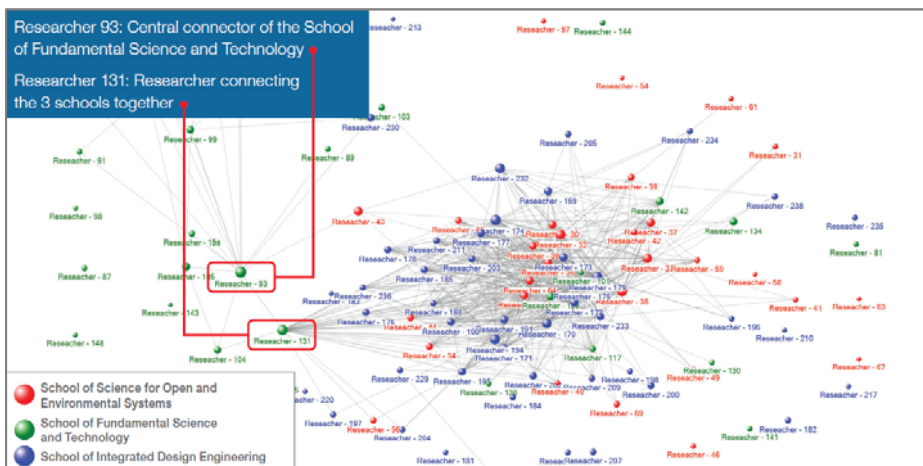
Researcher 93: Central connector of the School of Fundamental Science and Technology

Researcher 131: Researcher connecting the 3 schools together

Reseacher - 213
Reseacher - 87
Reseacher - 144
Reseacher - 54
Reseacher - 61
Reseacher - 103
Reseacher - 230
Reseacher - 99
Reseacher - 91
Reseacher - 89
Reseacher - 295
Reseacher - 234
Reseacher - 31
Reseacher - 232
Reseacher - 38
Reseacher - 169
Reseacher - 238
Reseacher - 98
Reseacher - 43
Reseacher - 142
Reseacher - 134
Reseacher - 236
Reseacher - 81
Reseacher - 189
Reseacher - 174
Reseacher - 177
Reseacher - 37
Reseacher - 42
Reseacher - 178
Reseacher - 211
Reseacher - 87
Reseacher - 93
Reseacher - 203
Reseacher - 185
Reseacher - 50
Reseacher - 58
Reseacher - 143
Reseacher - 236
Reseacher - 35
Reseacher - 41
Reseacher - 63
Reseacher - 148
Reseacher - 131
Reseacher - 188
Reseacher - 176
Reseacher - 233
Reseacher - 196
Reseacher - 210
Reseacher - 104
Reseacher - 34
Reseacher - 194
Reseacher - 171
Reseacher - 179
Reseacher - 117
Reseacher - 130
Reseacher - 67
Reseacher - 229
Reseacher - 195
Reseacher - 198
Reseacher - 49
Reseacher - 217
Reseacher - 220
Reseacher - 136
Reseacher - 40
Reseacher - 200
Reseacher - 184
Reseacher - 69
Reseacher - 197
Reseacher - 56
Reseacher - 204
Reseacher - 141
Reseacher - 182
Reseacher - 181
Reseacher - 207
Reseacher - 46

School of Science for Open and Environmental Systems
School of Fundamental Science and Technology
School of Integrated Design Engineering